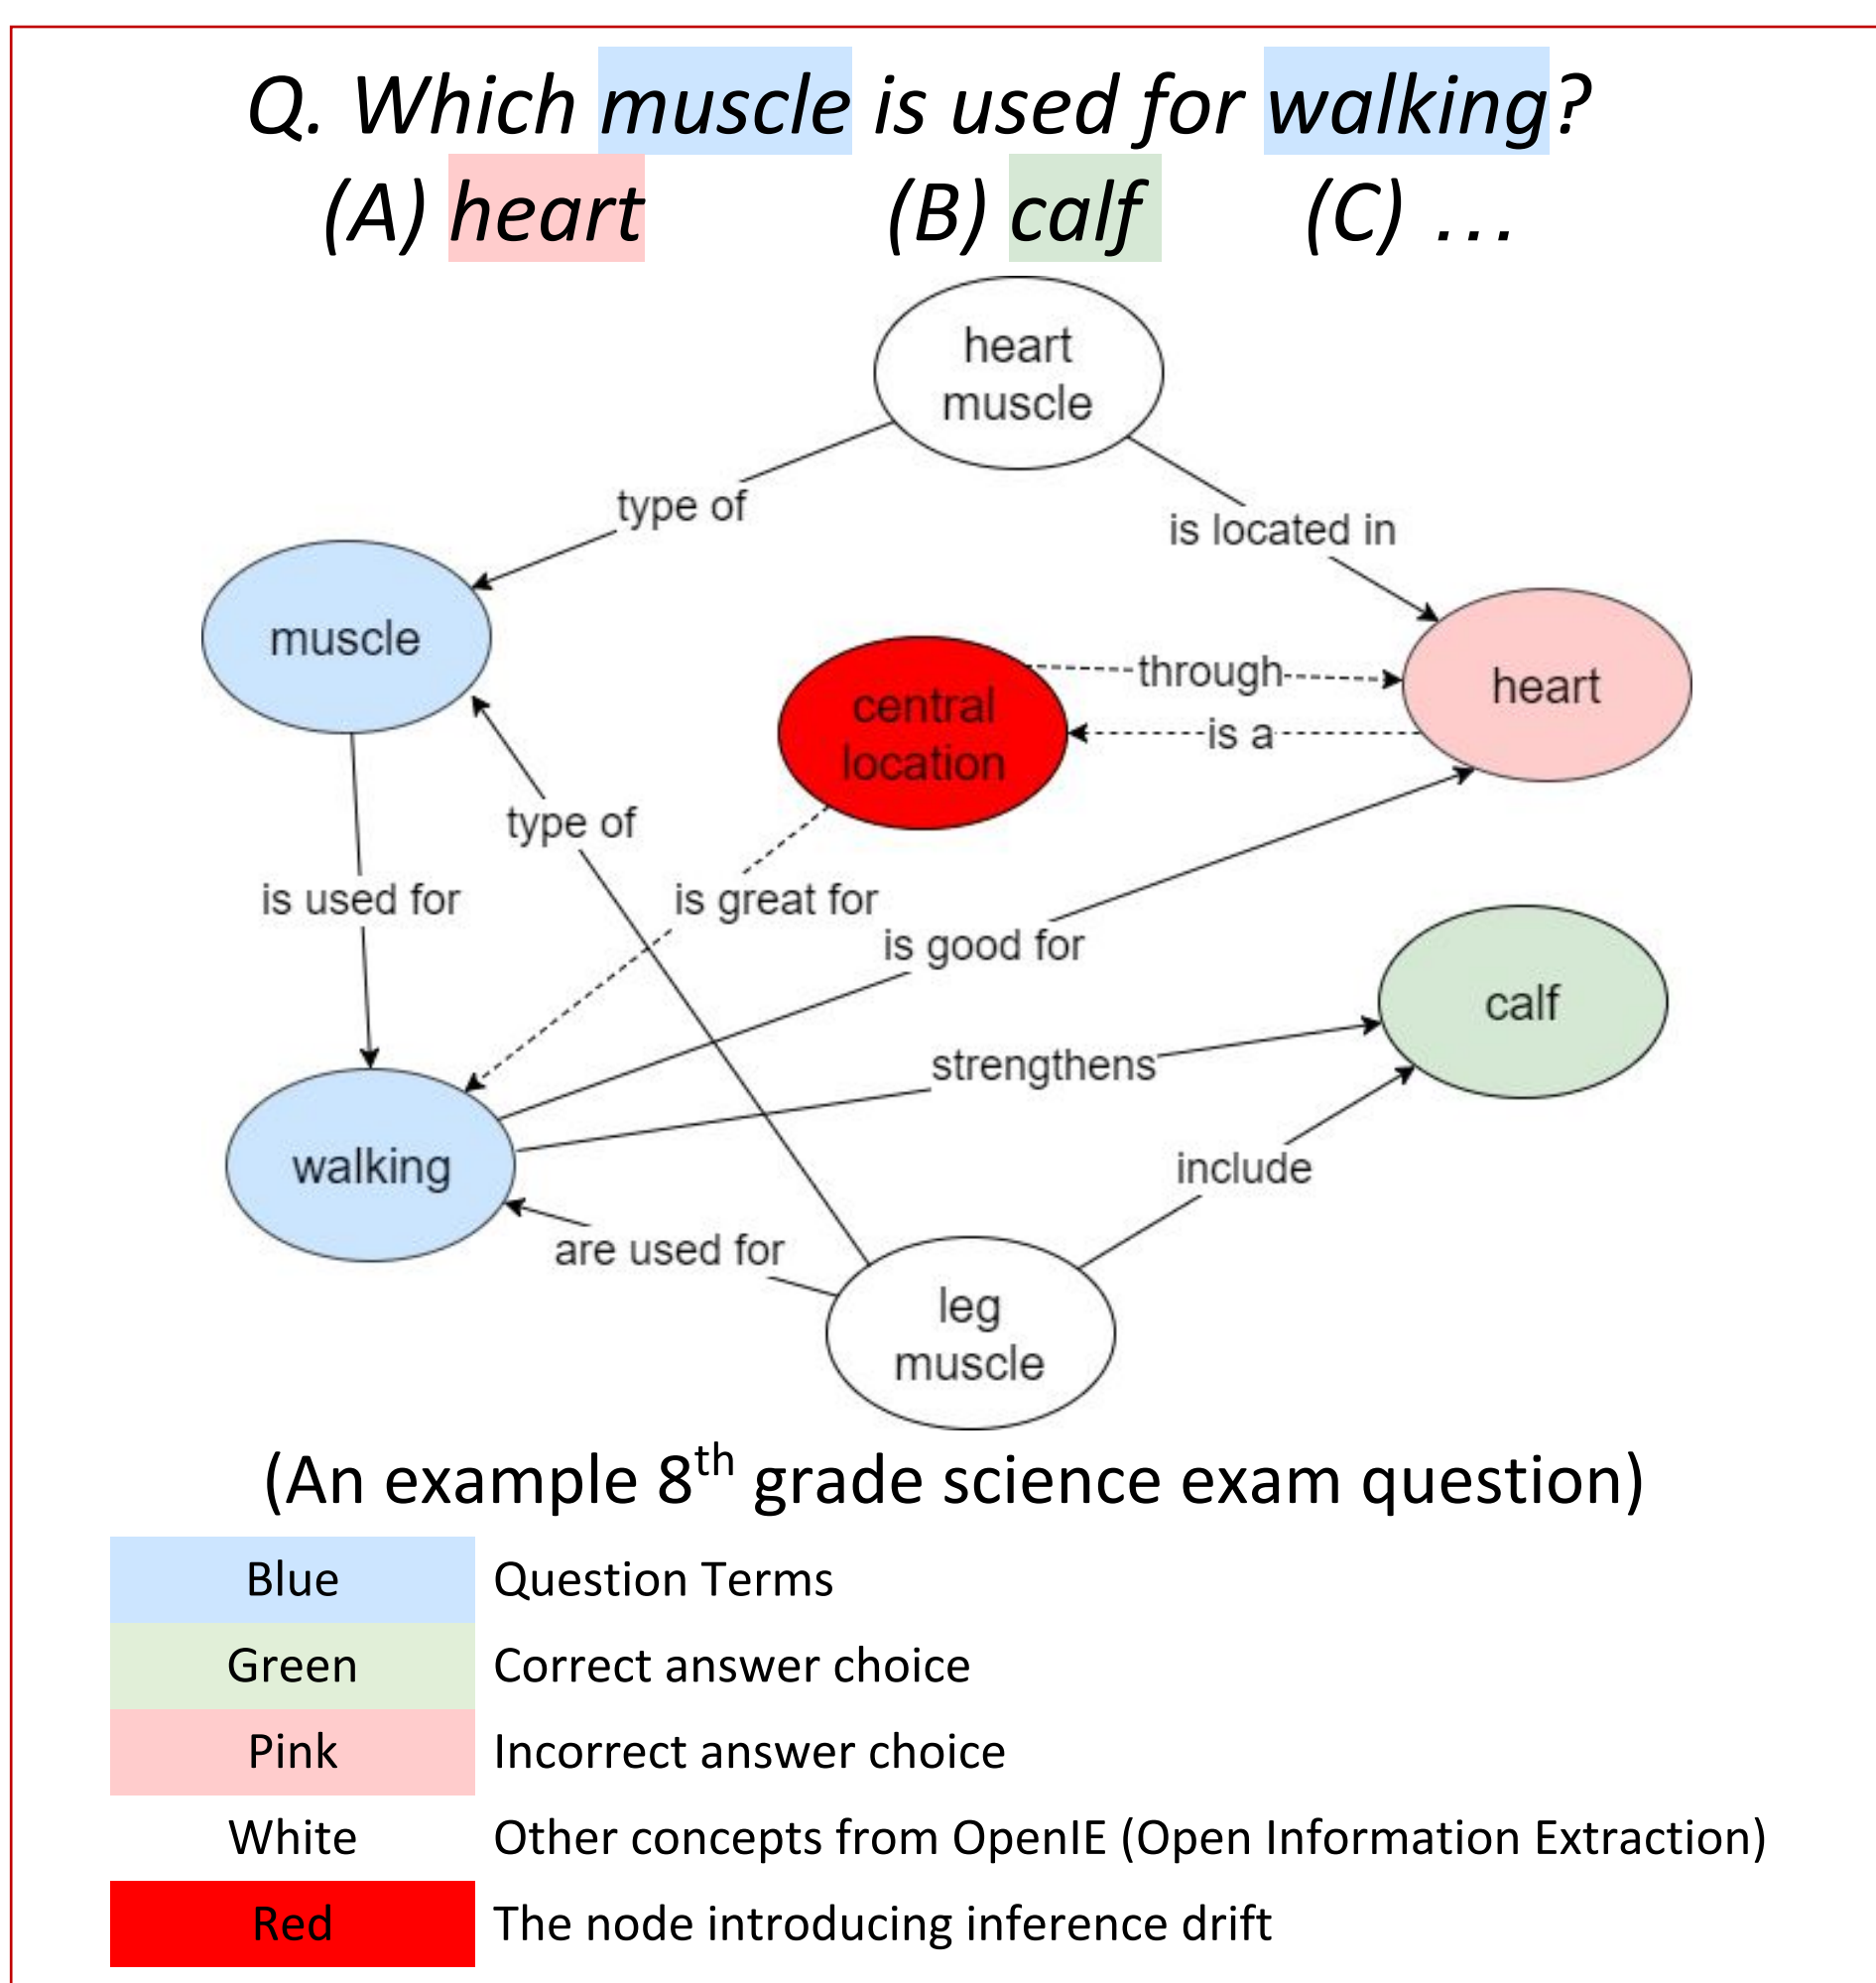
Q. Which muscle is used for walking?
(A) heart (B) calf (C) ...

heart muscle

type of

is located in

muscle

central location

through

heart

is a

type of

is used for

is great for

is good for

calf

strengthens

walking

include

are used for

leg muscle

(An example $8^{th}$ grade science exam question)

| Blue | Question Terms |
|---|---|
| Green | Correct answer choice |
| Pink | Incorrect answer choice |
| White | Other concepts from OpenIE (Open Information Extraction) |
| Red | The node introducing inference drift |